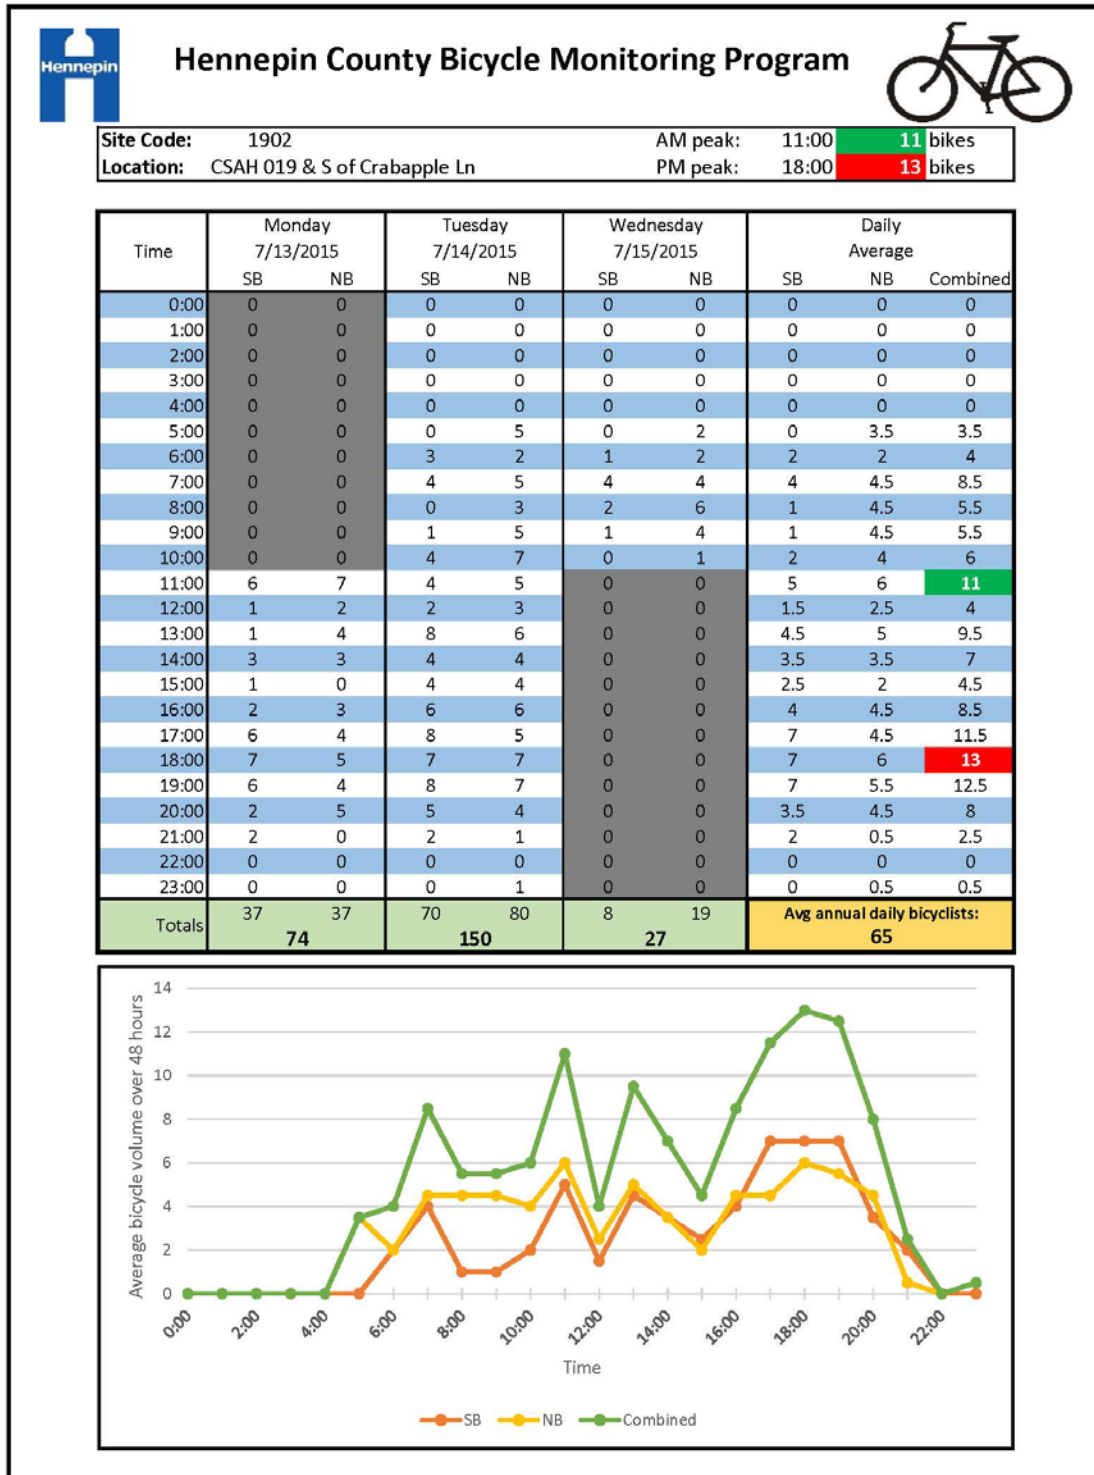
Hennepin

Hennepin County Bicycle Monitoring Program

| Site Code: | 1902 | AM peak: | 11:00 | 11 | bikes |
|---|---|---|---|---|---|
| Location: | CSAH 019 & S of Crabapple Ln | PM peak: | 18:00 | 13 | bikes |

| Time | Monday 7/13/2015 SB | NB | Tuesday 7/14/2015 SB | NB | Wednesday 7/15/2015 SB | NB | Daily Average SB | NB | Combined |
|---|---|---|---|---|---|---|---|---|---|
| 0:00 | 0 | 0 | 0 | 0 | 0 | 0 | 0 | 0 | 0 |
| 1:00 | 0 | 0 | 0 | 0 | 0 | 0 | 0 | 0 | 0 |
| 2:00 | 0 | 0 | 0 | 0 | 0 | 0 | 0 | 0 | 0 |
| 3:00 | 0 | 0 | 0 | 0 | 0 | 0 | 0 | 0 | 0 |
| 4:00 | 0 | 0 | 0 | 0 | 0 | 0 | 0 | 0 | 0 |
| 5:00 | 0 | 0 | 0 | 5 | 0 | 2 | 0 | 3.5 | 3.5 |
| 6:00 | 0 | 0 | 3 | 2 | 1 | 2 | 2 | 2 | 4 |
| 7:00 | 0 | 0 | 4 | 5 | 4 | 4 | 4 | 4.5 | 8.5 |
| 8:00 | 0 | 0 | 0 | 3 | 2 | 6 | 1 | 4.5 | 5.5 |
| 9:00 | 0 | 0 | 1 | 5 | 1 | 4 | 1 | 4.5 | 5.5 |
| 10:00 | 0 | 0 | 4 | 7 | 0 | 1 | 2 | 4 | 6 |
| 11:00 | 6 | 7 | 4 | 5 | 0 | 0 | 5 | 6 | 11 |
| 12:00 | 1 | 2 | 2 | 3 | 0 | 0 | 1.5 | 2.5 | 4 |
| 13:00 | 1 | 4 | 8 | 6 | 0 | 0 | 4.5 | 5 | 9.5 |
| 14:00 | 3 | 3 | 4 | 4 | 0 | 0 | 3.5 | 3.5 | 7 |
| 15:00 | 1 | 0 | 4 | 4 | 0 | 0 | 2.5 | 2 | 4.5 |
| 16:00 | 2 | 3 | 6 | 6 | 0 | 0 | 4 | 4.5 | 8.5 |
| 17:00 | 6 | 4 | 8 | 5 | 0 | 0 | 7 | 4.5 | 11.5 |
| 18:00 | 7 | 5 | 7 | 7 | 0 | 0 | 7 | 6 | 13 |
| 19:00 | 6 | 4 | 8 | 7 | 0 | 0 | 7 | 5.5 | 12.5 |
| 20:00 | 2 | 5 | 5 | 4 | 0 | 0 | 3.5 | 4.5 | 8 |
| 21:00 | 2 | 0 | 2 | 1 | 0 | 0 | 2 | 0.5 | 2.5 |
| 22:00 | 0 | 0 | 0 | 0 | 0 | 0 | 0 | 0 | 0 |
| 23:00 | 0 | 0 | 0 | 1 | 0 | 0 | 0 | 0.5 | 0.5 |
| Totals | 37 | 37 | 70 | 80 | 8 | 19 | Avg annual daily bicyclists: | | |
| | 74 | | 150 | | 27 | | 65 | | |

Average bicycle volume over 48 hours
14
12
10
8
6
4
2
0
0:00 2:00 4:00 6:00 8:00 10:00 12:00 14:00 16:00 18:00 20:00 22:00
Time
SB NB Combined